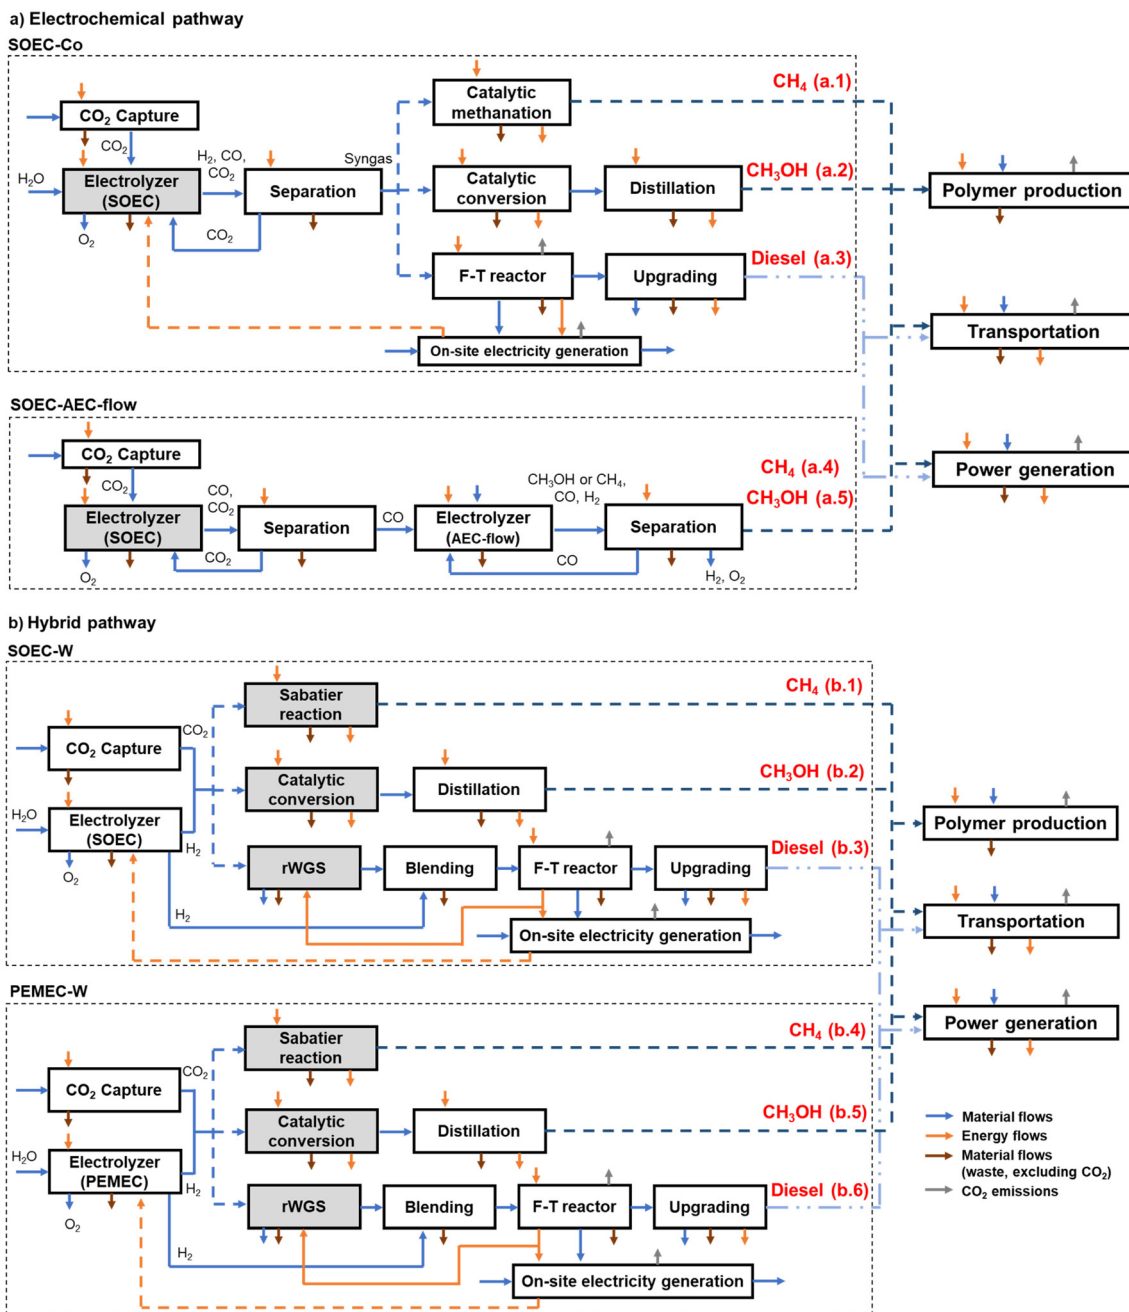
a) Electrochemical pathway
SOEC-Co

CO$_2$ Capture
CO$_2$
H$_2$O
Electrolyzer (SOEC)
O$_2$
H$_2$, CO, CO$_2$
Separation
CO$_2$
Syngas
Catalytic methanation
CH$_4$ (a.1)
Catalytic conversion
Distillation
CH$_3$OH (a.2)
F-T reactor
Upgrading
Diesel (a.3)
On-site electricity generation

Polymer production
Transportation
Power generation

SOEC-AEC-flow

CO$_2$ Capture
CO$_2$
Electrolyzer (SOEC)
O$_2$
CO, CO$_2$
Separation
CO$_2$
CO
Electrolyzer (AEC-flow)
CH$_3$OH or CH$_4$, CO, H$_2$
Separation
CO
H$_2$, O$_2$
CH$_4$ (a.4)
CH$_3$OH (a.5)

b) Hybrid pathway
SOEC-W

CO$_2$ Capture
CO$_2$
H$_2$O
Electrolyzer (SOEC)
O$_2$
H$_2$
Sabatier reaction
CH$_4$ (b.1)
Catalytic conversion
Distillation
CH$_3$OH (b.2)
rWGS
Blending
F-T reactor
Upgrading
Diesel (b.3)
H$_2$
On-site electricity generation

Polymer production
Transportation
Power generation

PEMEC-W

CO$_2$ Capture
CO$_2$
H$_2$O
Electrolyzer (PEMEC)
O$_2$
H$_2$
Sabatier reaction
CH$_4$ (b.4)
Catalytic conversion
Distillation
CH$_3$OH (b.5)
rWGS
Blending
F-T reactor
Upgrading
Diesel (b.6)
H$_2$
On-site electricity generation

Material flows
Energy flows
Material flows (waste, excluding CO$_2$)
CO$_2$ emissions